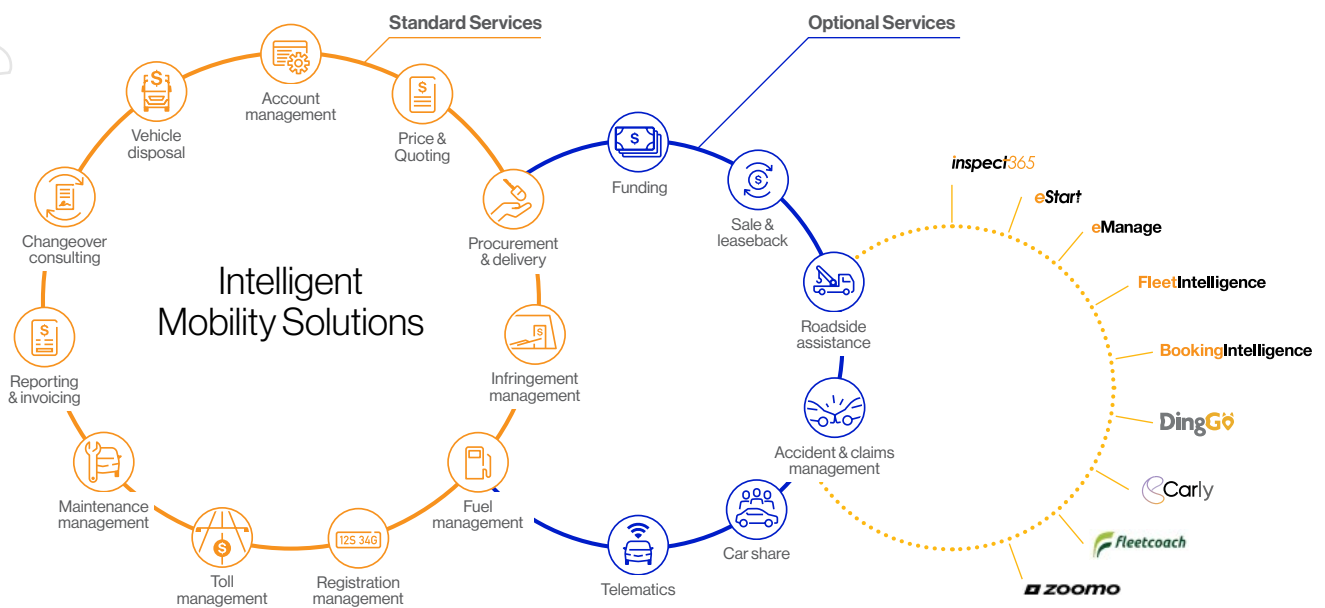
Standard Services

Optional Services

Account management

Price & Quoting

Vehicle disposal

Changeover consulting

Intelligent Mobility Solutions

Procurement & delivery

Reporting & invoicing

Infringement management

Maintenance management

Fuel management

Toll management

12S 34G

Registration management

Funding

Sale & leaseback

Roadside assistance

Accident & claims management

Car share

Telematics

inspect365

eStart

eManage

FleetIntelligence

BookingIntelligence

DingGo

Carly

fleetcoach

zoomo